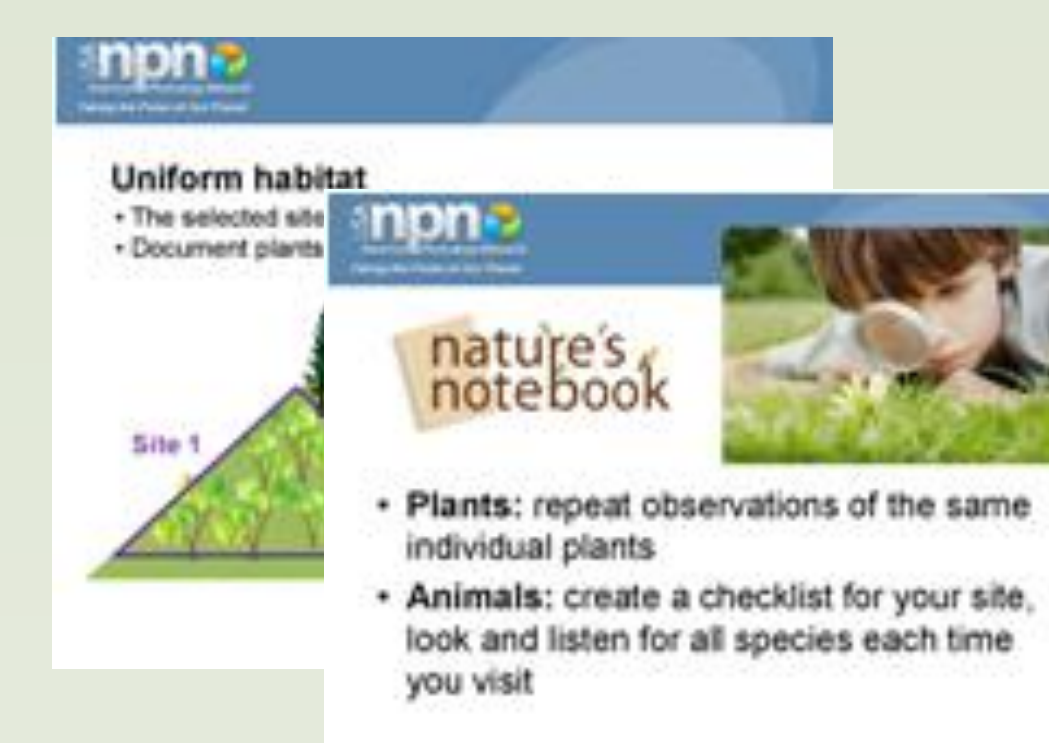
usa npn
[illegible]

Uniform habitat
• The selected site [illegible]
• Document plants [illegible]

Site 1

usa npn
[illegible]

nature's notebook

• Plants: repeat observations of the same individual plants
• Animals: create a checklist for your site, look and listen for all species each time you visit